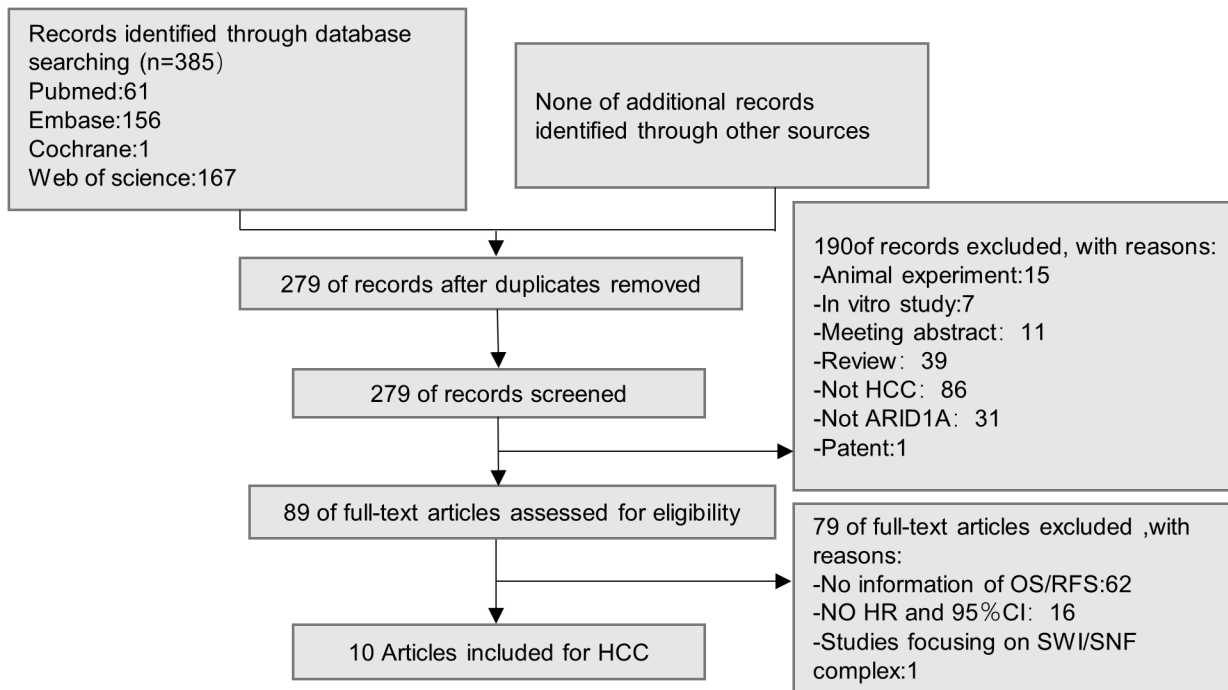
Records identified through database searching (n=385）
Pubmed:61
Embase:156
Cochrane:1
Web of science:167

None of additional records identified through other sources

279 of records after duplicates removed

190of records excluded, with reasons:
-Animal experiment:15
-In vitro study:7
-Meeting abstract：11
-Review：39
-Not HCC：86
-Not ARID1A：31
-Patent:1

279 of records screened

89 of full-text articles assessed for eligibility

79 of full-text articles excluded ,with reasons:
-No information of OS/RFS:62
-NO HR and 95％CI：16
-Studies focusing on SWI/SNF complex:1

10 Articles included for HCC